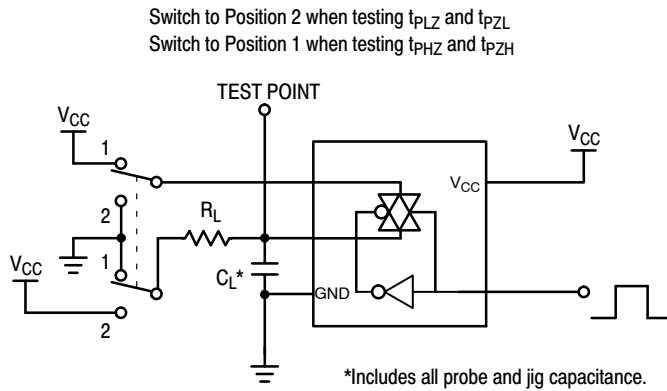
Switch to Position 2 when testing $t_{PLZ}$ and $t_{PZL}$
Switch to Position 1 when testing $t_{PHZ}$ and $t_{PZH}$

TEST POINT

$V_{CC}$

1

2

1

$V_{CC}$

2

$R_L$

$C_L$*

$V_{CC}$

$V_{CC}$

GND

*Includes all probe and jig capacitance.